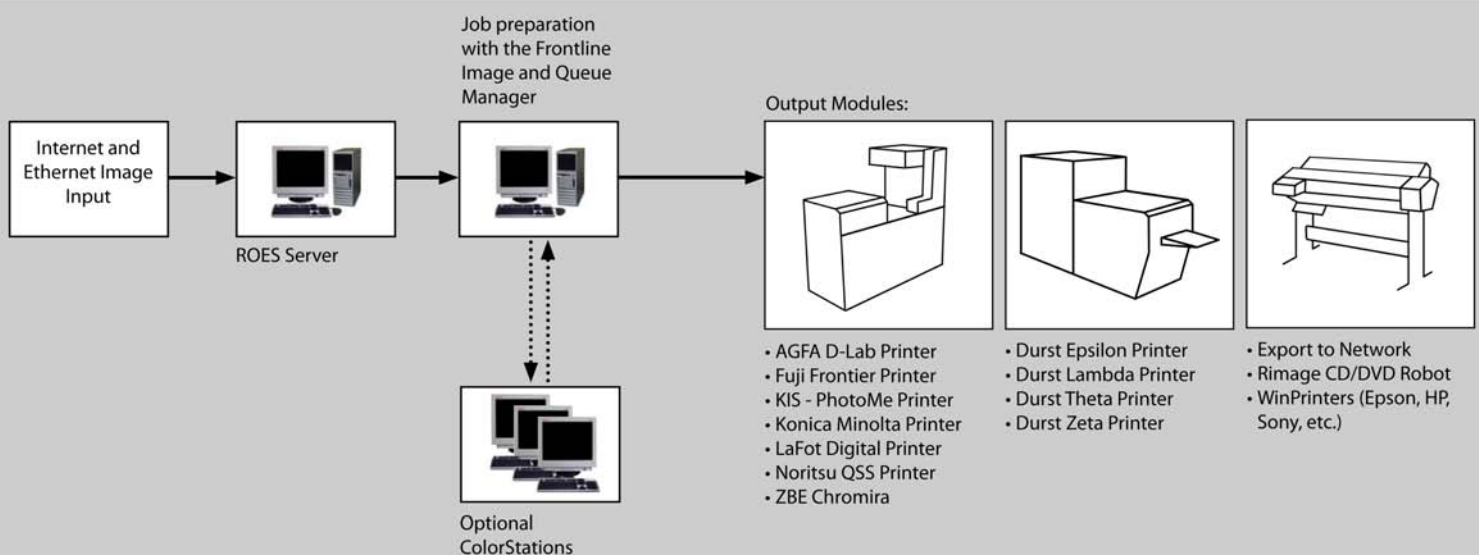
Internet and Ethernet Image Input

ROES Server

Job preparation with the Frontline Image and Queue Manager

Optional ColorStations

Output Modules:

• AGFA D-Lab Printer
• Fuji Frontier Printer
• KIS - PhotoMe Printer
• Konica Minolta Printer
• LaFot Digital Printer
• Noritsu QSS Printer
• ZBE Chromira

• Durst Epsilon Printer
• Durst Lambda Printer
• Durst Theta Printer
• Durst Zeta Printer

• Export to Network
• Rimage CD/DVD Robot
• WinPrinters (Epson, HP, Sony, etc.)